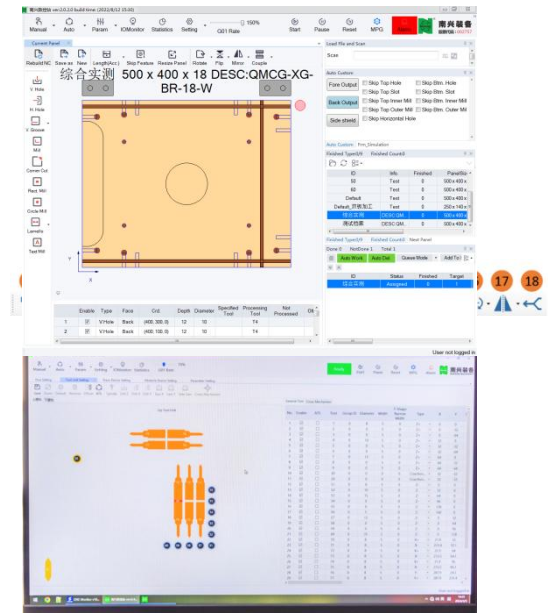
Manual Auto Param IOMonitor Statistics Setting 150% G01 Rate Start Pause Reset MPG 南兴装备

Current Panel
Rebuild NC Save as New Length(Acc) Skip Feature Resize Panel Rotate Flip Mirror Couple

综合实测 500 x 400 x 18 DESC:QMCG-XG-BR-18-W

V. Hole
H. Hole
V. Groove
Mill
Corner Cut
Rect. Mill
Circle Mill
Lamello
Tool Mill

| | Enable | Type | Face | Crd. | Depth | Diameter | Specified Tool | Processing Tool | Not Processed |
|---|---|---|---|---|---|---|---|---|---|
| 1 | ☑ | V.Hole | Back | (400, 500, 0) | 12 | 10 | | T8 | |
| 2 | ☑ | V.Hole | Back | (400, 100, 0) | 12 | 10 | | T4 | |

Load File and Scan
Scan
Auto Custom
Fore Output
Back Output
Side shield
Skip Top Hole
Skip Btm. Hole
Skip Top Slot
Skip Btm. Slot
Skip Top Inner Mill
Skip Btm. Inner Mill
Skip Top Outer Mill
Skip Btm. Outer Mill
Skip Horizontal Hole
Auto Custom Pnn_Simulation
Finished Types(6) Finished Count(4)

| ID | Info | Finished | Panel/Siz |
|---|---|---|---|
| 60 | Test | 0 | 500 x 400 x |
| 60 | Test | 0 | 500 x 400 x |
| Default | Test | 0 | 500 x 400 x |
| Default_开料加工 | Test | 0 | 252 x 140 x |
| 综合实测 | DESC:QM | 0 | 500 x 400 x |
| 测试组件 | DESC:QM | 0 | 500 x 400 x |

Finished Types(0) Finished Count(0) Next Panel
Done:0 NotDone:1 Total:1
Auto Work Auto Dist. Queue Mode Add To
| ID | Status | Finished | Target |
|---|---|---|---|
| 综合实测 | Assigned | 0 | 1 |

17 18

User not logged in